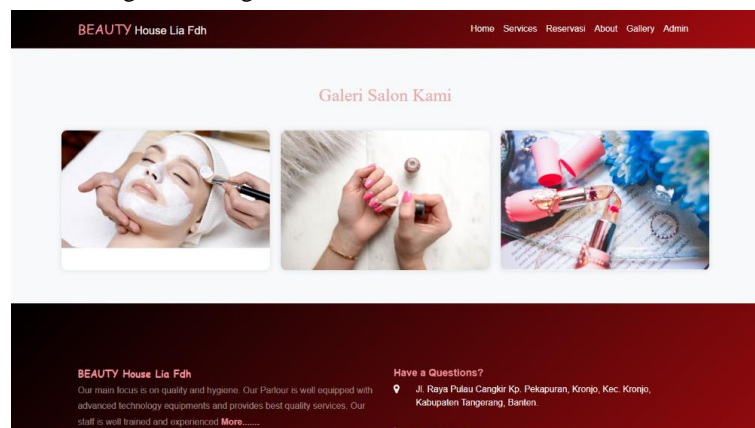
BEAUTY House Lia Fdh

Home Services Reservasi About Gallery Admin

Galeri Salon Kami

BEAUTY House Lia Fdh

Our main focus is on quality and hygiene. Our Parlour is well equipped with advanced technology equipments and provides best quality services. Our staff is well trained and experienced More.......

Have a Questions?

Jl. Raya Pulau Cangkir Kp. Pekapuran, Kronjo, Kec. Kronjo, Kabupaten Tangerang, Banten.